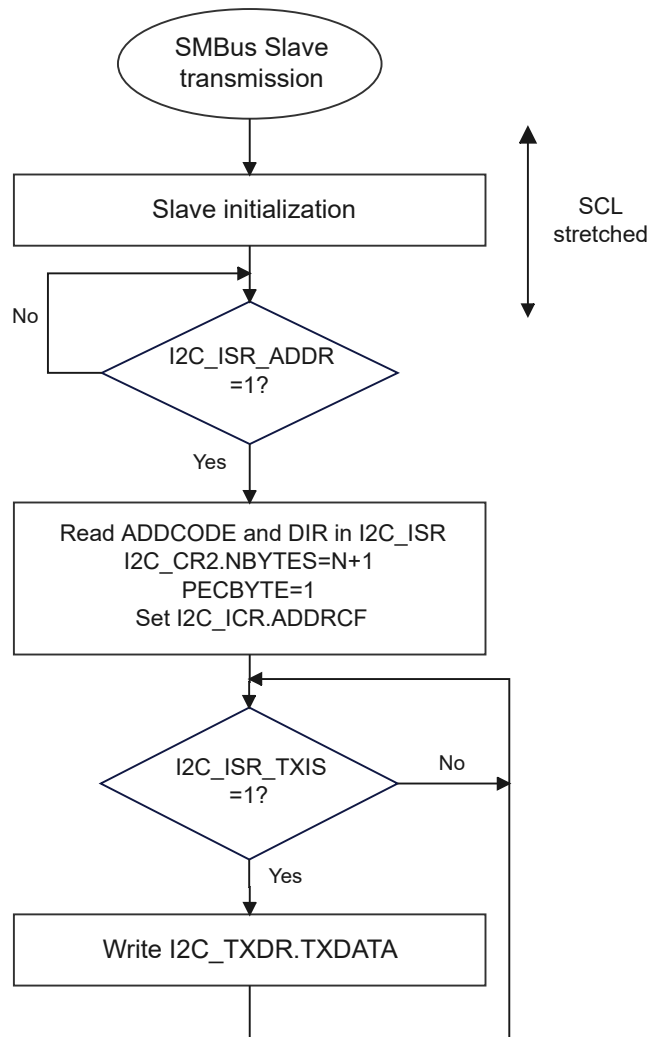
SMBus Slave transmission

Slave initialization

SCL stretched

No

I2C_ISR_ADDR =1?

Yes

Read ADDCODE and DIR in I2C_ISR
I2C_CR2.NBYTES=N+1
PECBYTE=1
Set I2C_ICR.ADDRCF

I2C_ISR_TXIS =1?

No

Yes

Write I2C_TXDR.TXDATA